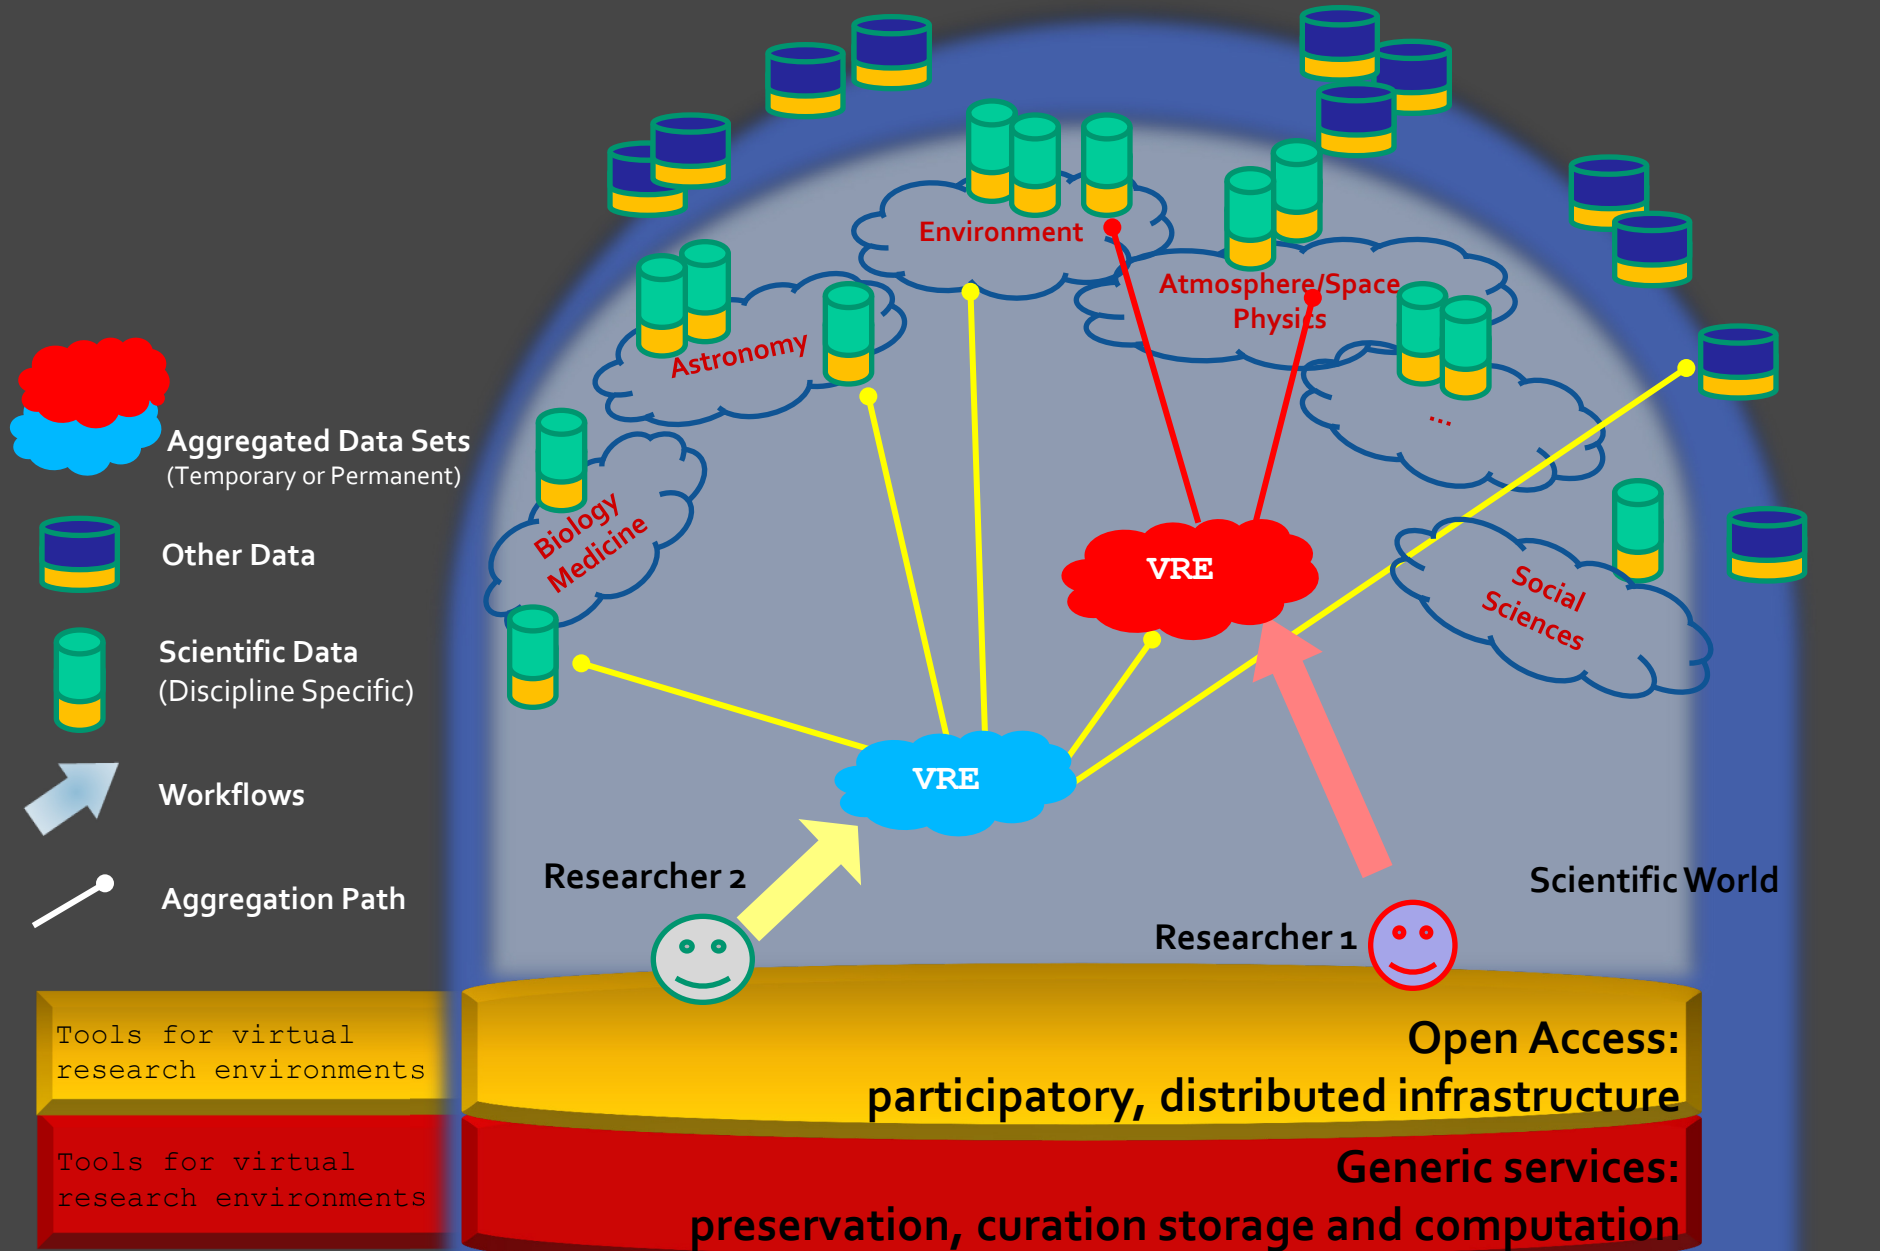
Environment

Atmosphere/Space Physics

Astronomy

...

Biology Medicine

VRE

Social Sciences

Aggregated Data Sets
(Temporary or Permanent)

Other Data

Scientific Data
(Discipline Specific)

Workflows

Aggregation Path

VRE

Researcher 2

Scientific World

Researcher 1

Tools for virtual research environments

Tools for virtual research environments

Open Access:
participatory, distributed infrastructure

Generic services:
preservation, curation storage and computation